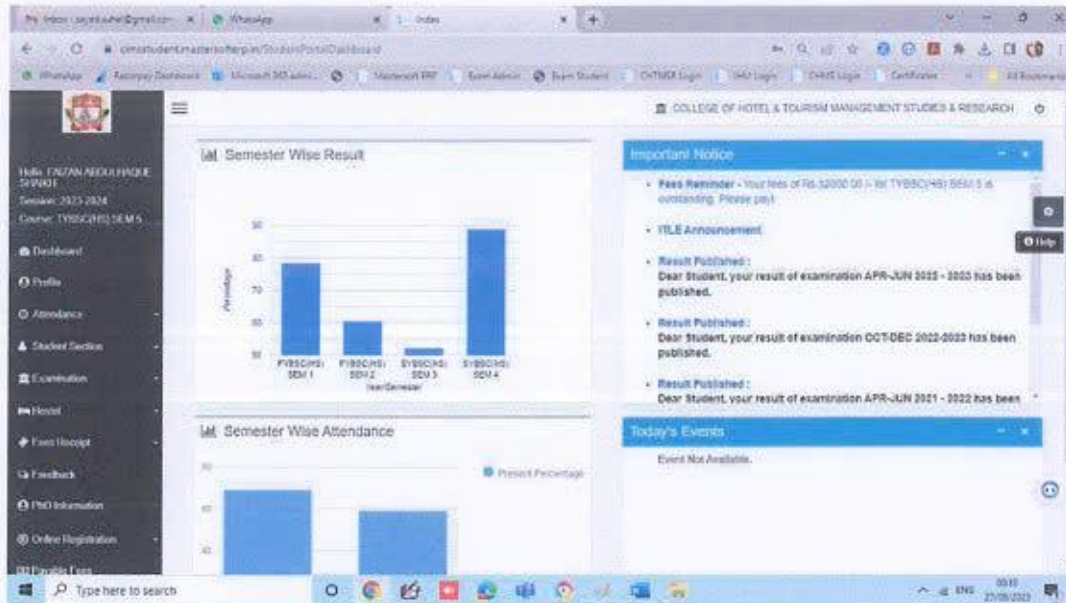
Inbox - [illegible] × WhatsApp × Index × +

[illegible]studentmastersofterp.in/StudentPortalDashboard

WhatsApp Razorpay Dashboard Microsoft 365 admin Mastersoft ERP Exam Admin Exam Student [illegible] Login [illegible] Login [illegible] Login Certificates All Bookmarks

COLLEGE OF HOTEL & TOURISM MANAGEMENT STUDIES & RESEARCH

Hello FAIZAN ABDULHAQUE SHAIKH
Session: 2023-2024
Course: TYBSC(HS) SEM 5

Dashboard
Profile
Attendance
Student Section
Examination
Hostel
Fees Receipt
Feedback
PhD Information
Online Registration
Payable Fees

Semester Wise Result

90
80
70
60
50
Percentage
FYBSC(HS) SEM 1
FYBSC(HS) SEM 2
SYBSC(HS) SEM 3
SYBSC(HS) SEM 4
Year/Semester

Semester Wise Attendance

Present Percentage
70
65
60

Important Notice

• Fees Reminder - Your fees of Rs.32000.00 /- for TYBSC(HS) SEM 5 is outstanding. Please pay!

• ITLE Announcement

• Result Published :
Dear Student, your result of examination APR-JUN 2022 - 2023 has been published.

• Result Published :
Dear Student, your result of examination OCT-DEC 2022-2023 has been published.

• Result Published :
Dear Student, your result of examination APR-JUN 2021 - 2022 has been

Help

Today's Events

Event Not Available.

Type here to search

ENG 00:10 27/09/2023